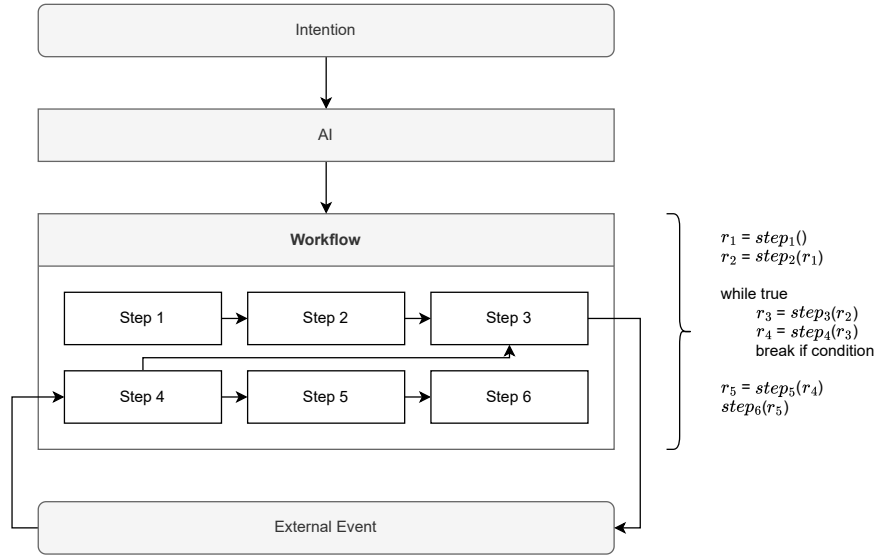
Intention

AI

Workflow

Step 1

Step 2

Step 3

Step 4

Step 5

Step 6

External Event

$r_1 = step_1()$
$r_2 = step_2(r_1)$

while true
$r_3 = step_3(r_2)$
$r_4 = step_4(r_3)$
break if condition

$r_5 = step_5(r_4)$
$step_6(r_5)$